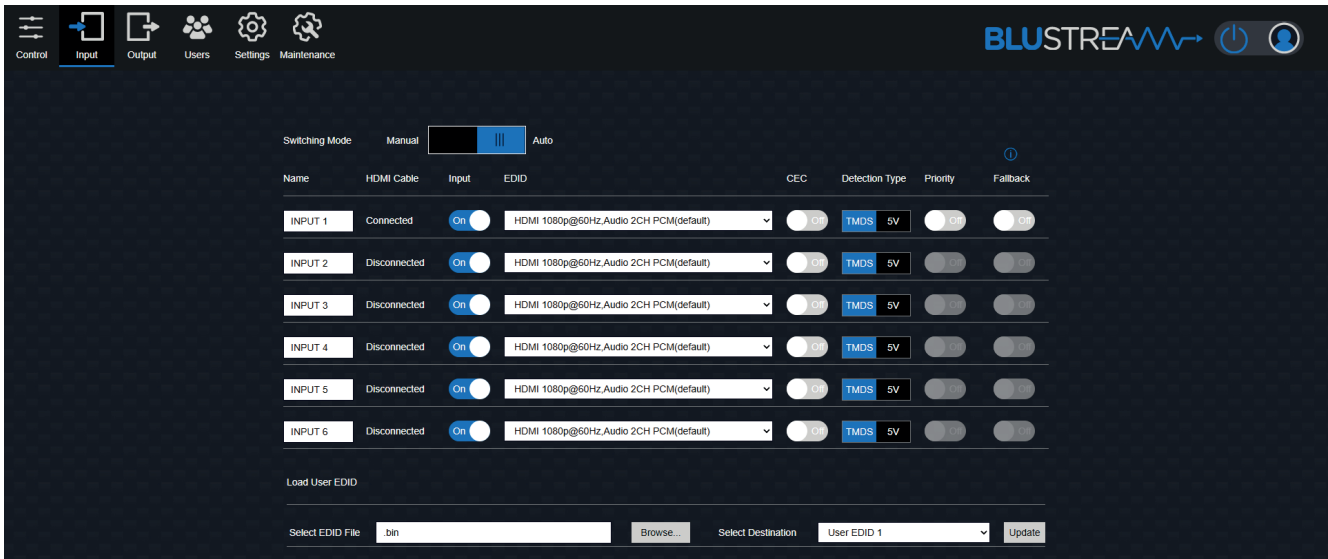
Control Input Output Users Settings Maintenance

BLUSTREAM

Switching Mode Manual Auto

| Name | HDMI Cable | Input | EDID | CEC | Detection Type | Priority | Fallback |
|---|---|---|---|---|---|---|---|
| INPUT 1 | Connected | On | HDMI 1080p@60Hz,Audio 2CH PCM(default) | Off | TMDS 5V | Off | Off |
| INPUT 2 | Disconnected | On | HDMI 1080p@60Hz,Audio 2CH PCM(default) | Off | TMDS 5V | Off | Off |
| INPUT 3 | Disconnected | On | HDMI 1080p@60Hz,Audio 2CH PCM(default) | Off | TMDS 5V | Off | Off |
| INPUT 4 | Disconnected | On | HDMI 1080p@60Hz,Audio 2CH PCM(default) | Off | TMDS 5V | Off | Off |
| INPUT 5 | Disconnected | On | HDMI 1080p@60Hz,Audio 2CH PCM(default) | Off | TMDS 5V | Off | Off |
| INPUT 6 | Disconnected | On | HDMI 1080p@60Hz,Audio 2CH PCM(default) | Off | TMDS 5V | Off | Off |

Load User EDID

Select EDID File .bin Browse... Select Destination User EDID 1 Update